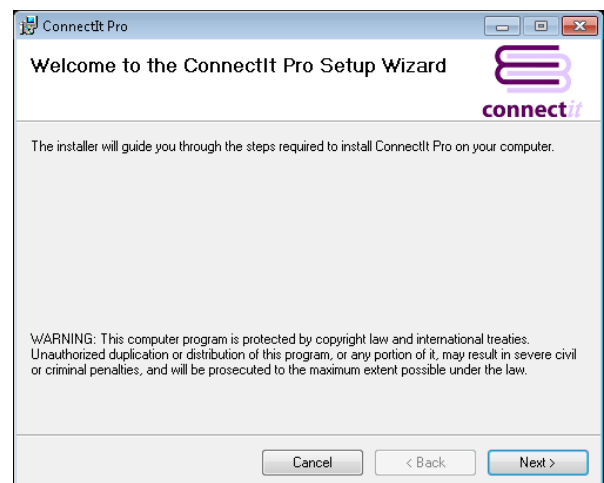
ConnectIt Pro

Welcome to the ConnectIt Pro Setup Wizard

connectit

The installer will guide you through the steps required to install ConnectIt Pro on your computer.

WARNING: This computer program is protected by copyright law and international treaties. Unauthorized duplication or distribution of this program, or any portion of it, may result in severe civil or criminal penalties, and will be prosecuted to the maximum extent possible under the law.

Cancel
< Back
Next >